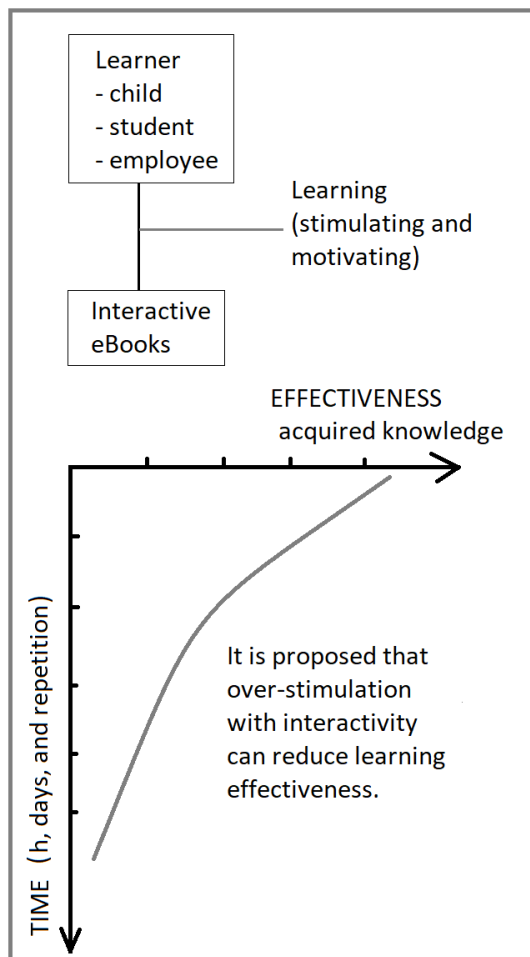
Learner
- child
- student
- employee

Learning (stimulating and motivating)

Interactive eBooks

EFFECTIVENESS
acquired knowledge

TIME (h, days, and repetition)

It is proposed that over-stimulation with interactivity can reduce learning effectiveness.